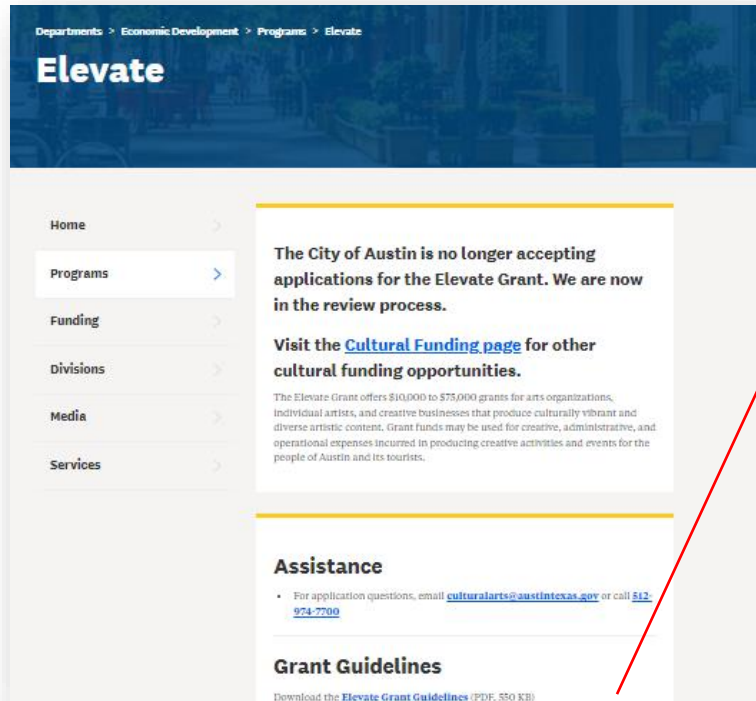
Departments > Economic Development > Programs > Elevate

Elevate

Home

Programs

Funding

Divisions

Media

Services

The City of Austin is no longer accepting applications for the Elevate Grant. We are now in the review process.

Visit the Cultural Funding page for other cultural funding opportunities.

The Elevate Grant offers $10,000 to $75,000 grants for arts organizations, individual artists, and creative businesses that produce culturally vibrant and diverse artistic content. Grant funds may be used for creative, administrative, and operational expenses incurred in producing creative activities and events for the people of Austin and its tourists.

Assistance

• For application questions, email culturalarts@austintexas.gov or call 512-974-7700

Grant Guidelines

Download the Elevate Grant Guidelines (PDF, 550 KB)